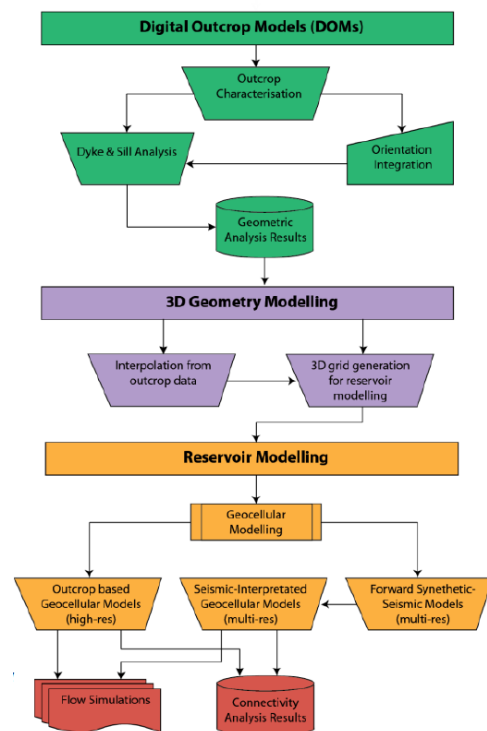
Digital Outcrop Models (DOMs)

Outcrop Characterisation

Dyke & Sill Analysis

Orientation Integration

Geometric Analysis Results

3D Geometry Modelling

Interpolation from outcrop data

3D grid generation for reservoir modelling

Reservoir Modelling

Geocellular Modelling

Outcrop based Geocellular Models (high-res)

Seismic-Interpretated Geocellular Models (multi-res)

Forward Synthetic-Seismic Models (multi-res)

Flow Simulations

Connectivity Analysis Results